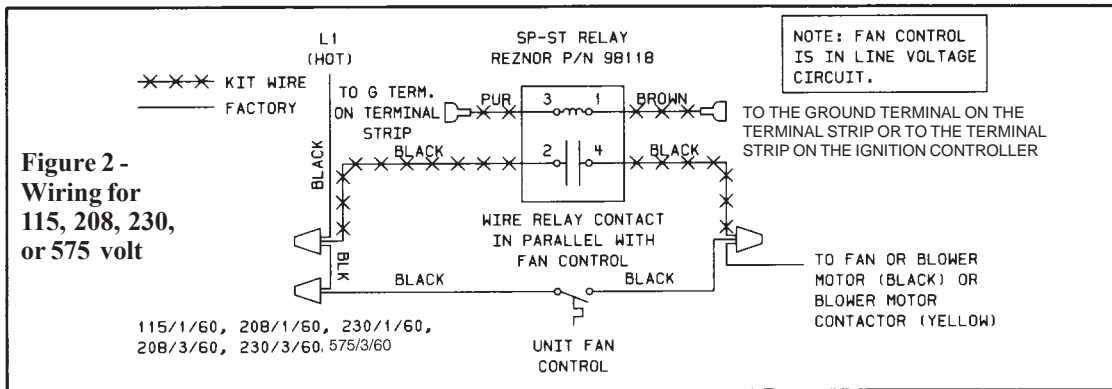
Figure 2 - Wiring for 115, 208, 230, or 575 volt

KIT WIRE
FACTORY

L1
(HOT)

SP-ST RELAY
REZNOR P/N 98118

NOTE: FAN CONTROL IS IN LINE VOLTAGE CIRCUIT.

TO G TERM. ON TERMINAL STRIP

PUR
3
1
BROWN

TO THE GROUND TERMINAL ON THE TERMINAL STRIP OR TO THE TERMINAL STRIP ON THE IGNITION CONTROLLER

BLACK
BLACK
2
4
BLACK

WIRE RELAY CONTACT IN PARALLEL WITH FAN CONTROL

BLK
BLACK
BLACK

TO FAN OR BLOWER MOTOR (BLACK) OR BLOWER MOTOR CONTACTOR (YELLOW)

115/1/60, 208/1/60, 230/1/60, 208/3/60, 230/3/60, 575/3/60

UNIT FAN CONTROL